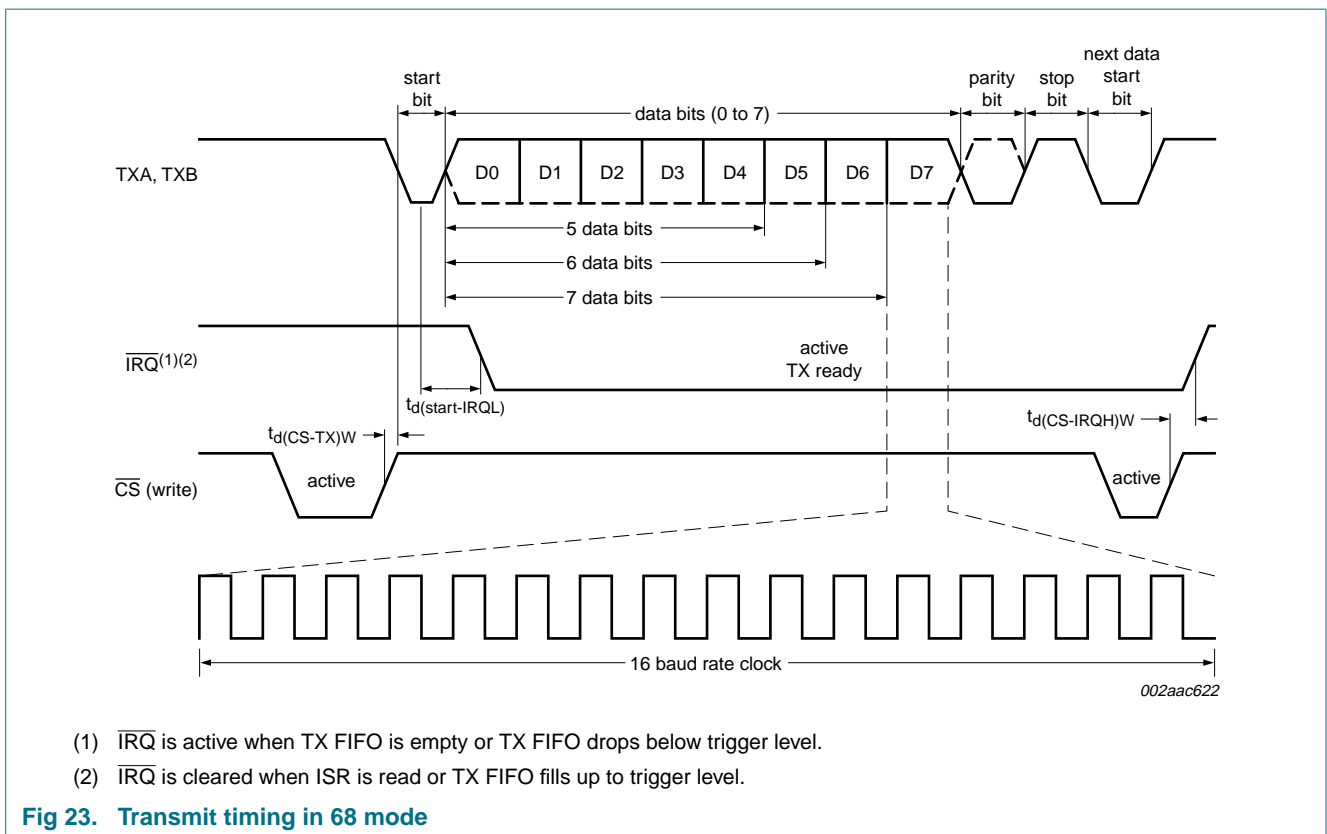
start bit

data bits (0 to 7)

parity bit

stop bit

next data start bit

TXA, TXB

D0 D1 D2 D3 D4 D5 D6 D7

5 data bits

6 data bits

7 data bits

$\overline{IRQ}^{(1)(2)}$

active TX ready

$t_{d(start\text{-}IRQL)}$

$t_{d(CS\text{-}TX)W}$

$t_{d(CS\text{-}IRQH)W}$

$\overline{CS}$ (write)

active

active

16 baud rate clock

002aac622

(1) $\overline{IRQ}$ is active when TX FIFO is empty or TX FIFO drops below trigger level.

(2) $\overline{IRQ}$ is cleared when ISR is read or TX FIFO fills up to trigger level.

Fig 23. Transmit timing in 68 mode